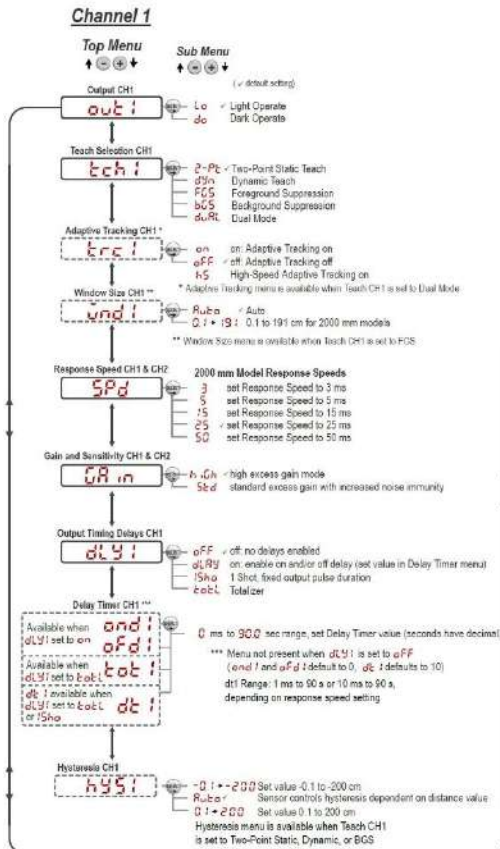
Channel 1

Top Menu
Sub Menu

(✓ default setting)

Output CH1
out1
Lo ✓ Light Operate
do Dark Operate

Teach Selection CH1
tch1
2-Pt ✓ Two-Point Static Teach
dyn Dynamic Teach
FGS Foreground Suppression
bGS Background Suppression
duAL Dual Mode

Adaptive Tracking CH1 *
trc1
on on: Adaptive Tracking on
oFF ✓ off: Adaptive Tracking off
HS High-Speed Adaptive Tracking on
* Adaptive Tracking menu is available when Teach CH1 is set to Dual Mode

Window Size CH1 **
wnd1
Auto ✓ Auto
0.1 → 191 0.1 to 191 cm for 2000 mm models
** Window Size menu is available when Teach CH1 is set to FGS

Response Speed CH1 & CH2
SPd
2000 mm Model Response Speeds
3 set Response Speed to 3 ms
5 set Response Speed to 5 ms
15 set Response Speed to 15 ms
25 ✓ set Response Speed to 25 ms
50 set Response Speed to 50 ms

Gain and Sensitivity CH1 & CH2
GAin
hiGh ✓ high excess gain mode
Std standard excess gain with increased noise immunity

Output Timing Delays CH1
dLY1
oFF ✓ off: no delays enabled
dLAY on: enable on and/or off delay (set value in Delay Timer menu)
1Sho 1 Shot; fixed output pulse duration
totL Totalizer

Delay Timer CH1 ***
Available when dLY1 set to on
ond1
oFd1
Available when dLY1 set to totL
tot1
dt1 available when dLY1 set to totL or 1Sho
dt1
0 ms to 90.0 sec range, set Delay Timer value (seconds have decimal)
*** Menu not present when dLY1 is set to oFF
(ond1 and oFd1 default to 0, dt1 defaults to 10)
dt1 Range: 1 ms to 90 s or 10 ms to 90 s, depending on response speed setting

Hysteresis CH1
hyS1
-0.1 → -200 Set value -0.1 to -200 cm
Auto ✓ Sensor controls hysteresis dependent on distance value
0.1 → 200 Set value 0.1 to 200 cm
Hysteresis menu is available when Teach CH1 is set to Two-Point Static, Dynamic, or BGS